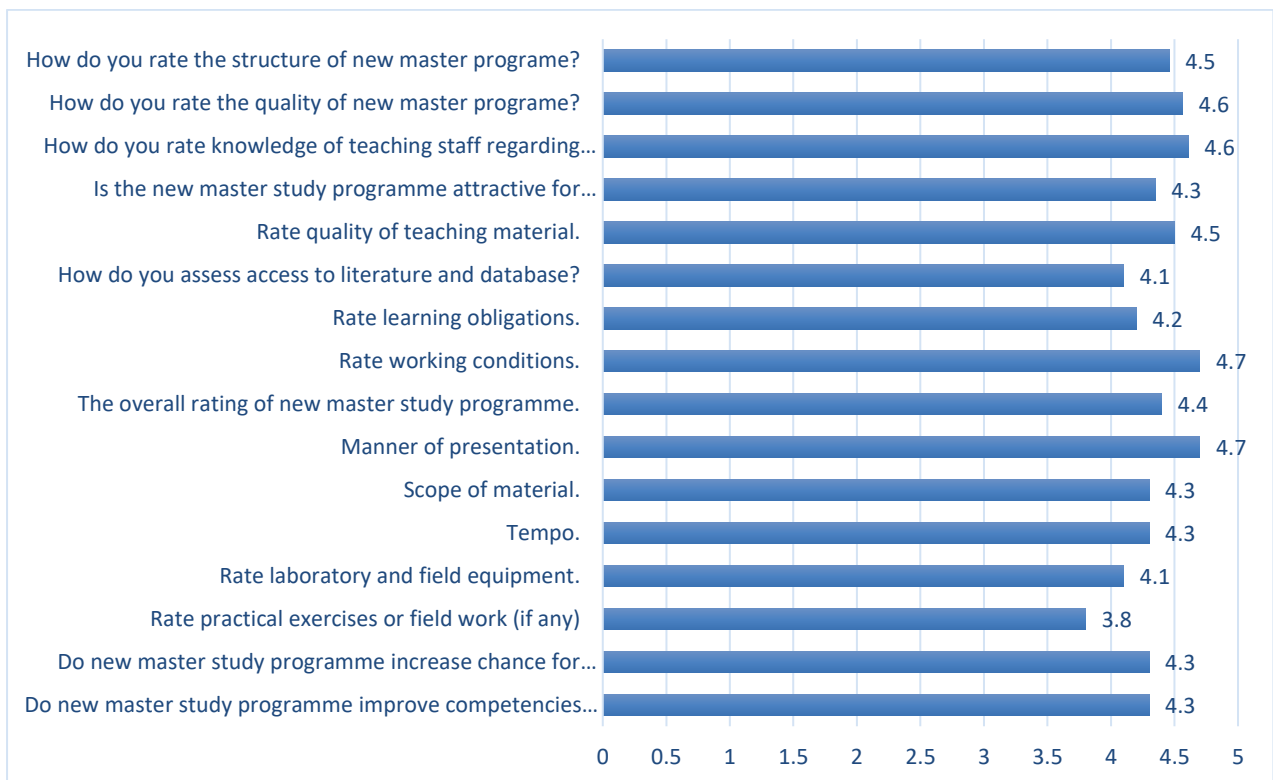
How do you rate the structure of new master programe? 4.5
How do you rate the quality of new master programe? 4.6
How do you rate knowledge of teaching staff regarding… 4.6
Is the new master study programme attractive for… 4.3
Rate quality of teaching material. 4.5
How do you assess access to literature and database? 4.1
Rate learning obligations. 4.2
Rate working conditions. 4.7
The overall rating of new master study programme. 4.4
Manner of presentation. 4.7
Scope of material. 4.3
Tempo. 4.3
Rate laboratory and field equipment. 4.1
Rate practical exercises or field work (if any) 3.8
Do new master study programme increase chance for… 4.3
Do new master study programme improve competencies… 4.3

0 0.5 1 1.5 2 2.5 3 3.5 4 4.5 5